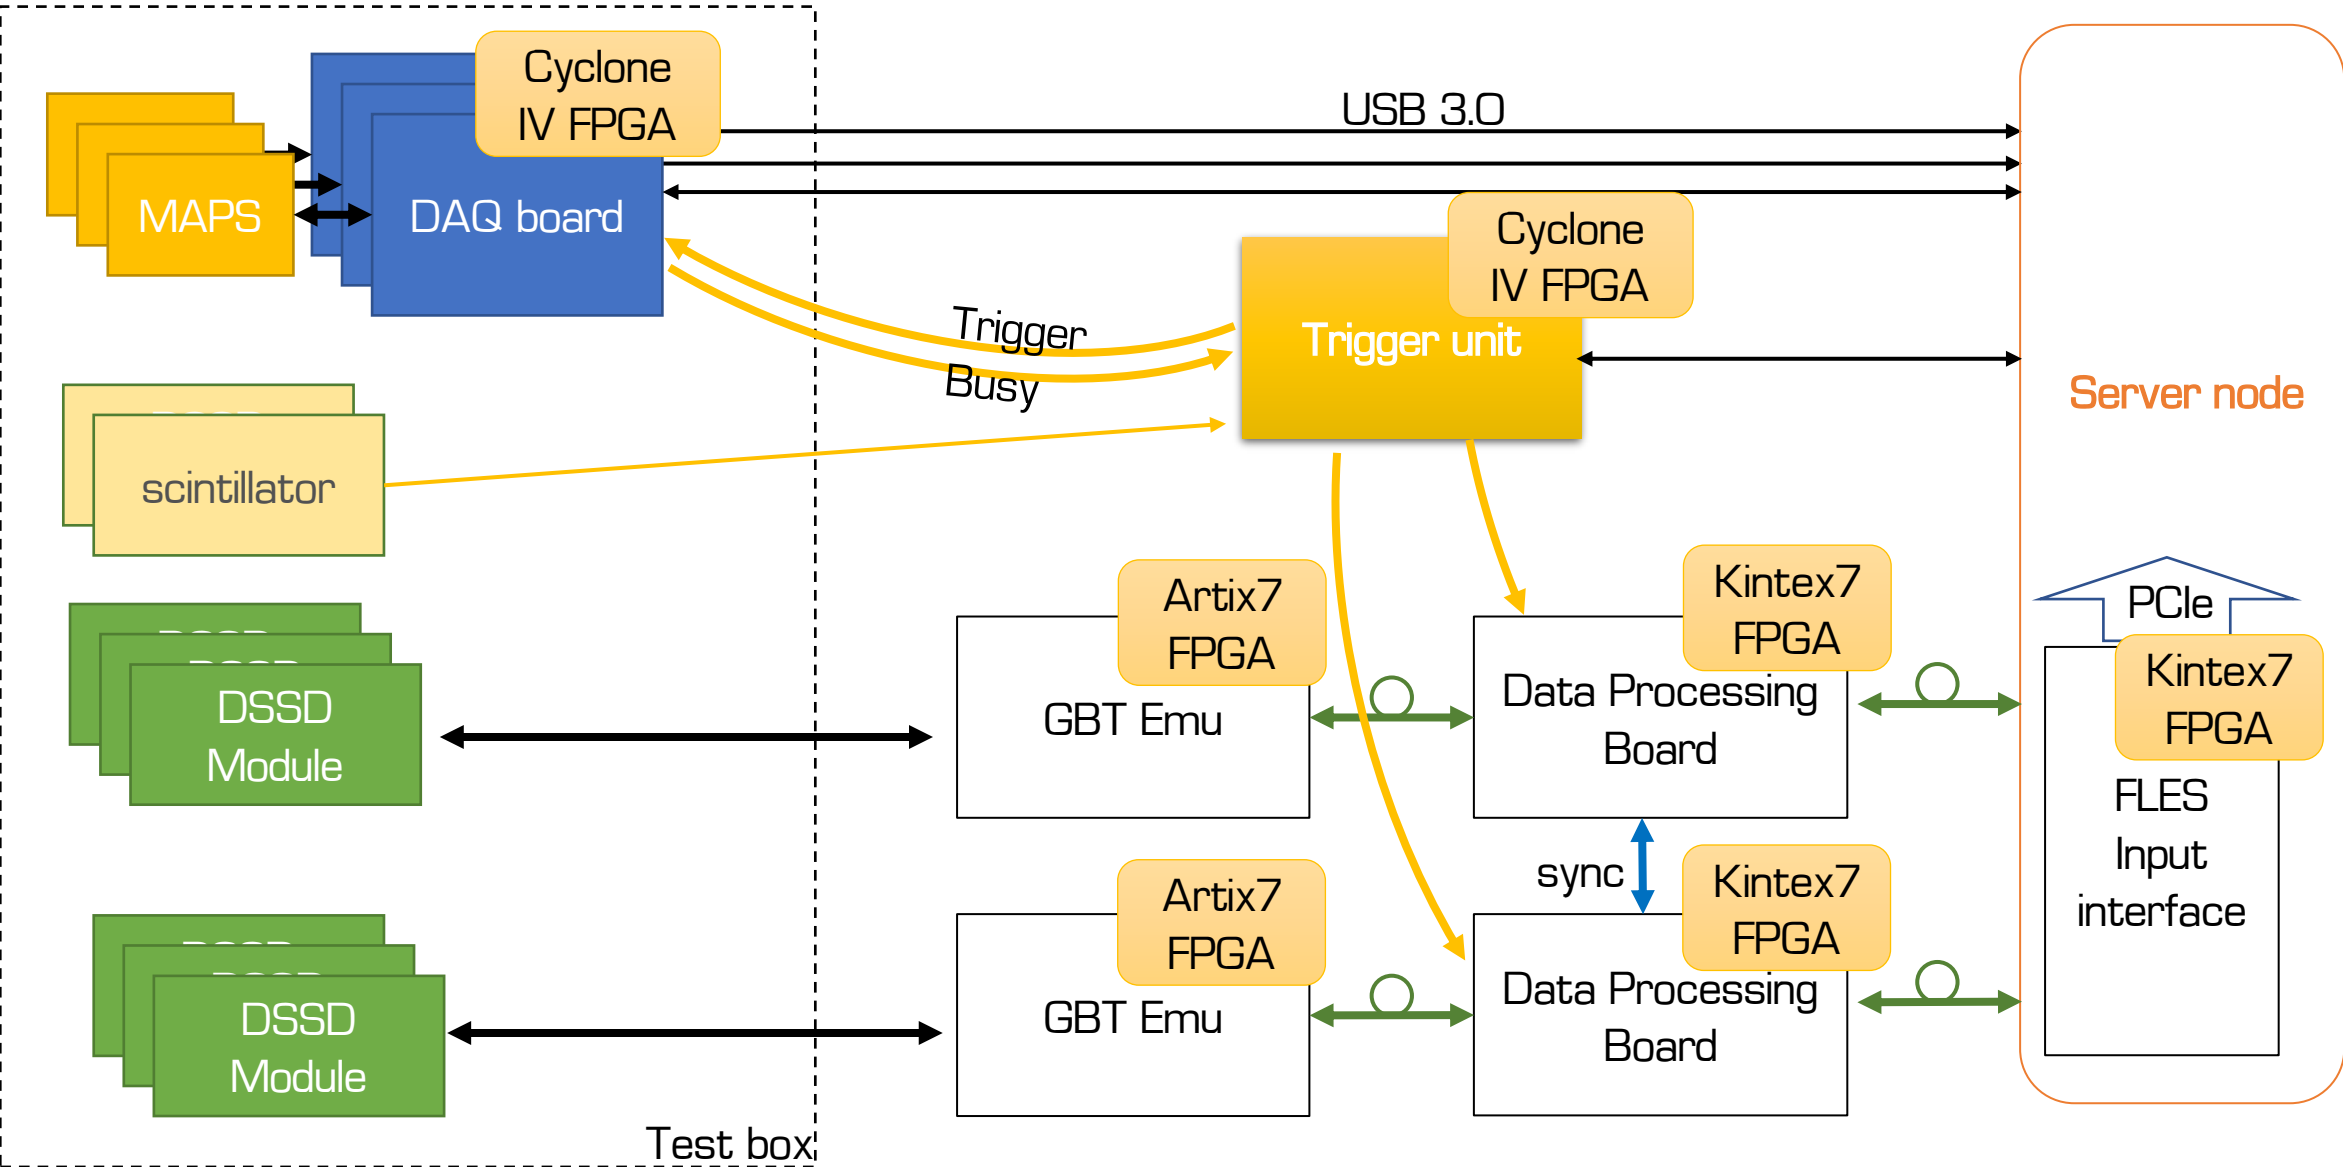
Cyclone IV FPGA

MAPS

DAQ board

USB 3.0

Cyclone IV FPGA

Trigger unit

Trigger

Busy

Server node

scintillator

Artix7 FPGA

GBT Emu

Kintex7 FPGA

Data Processing Board

PCIe

Kintex7 FPGA

FLES Input interface

DSSD Module

sync

Artix7 FPGA

GBT Emu

Kintex7 FPGA

Data Processing Board

DSSD Module

Test box